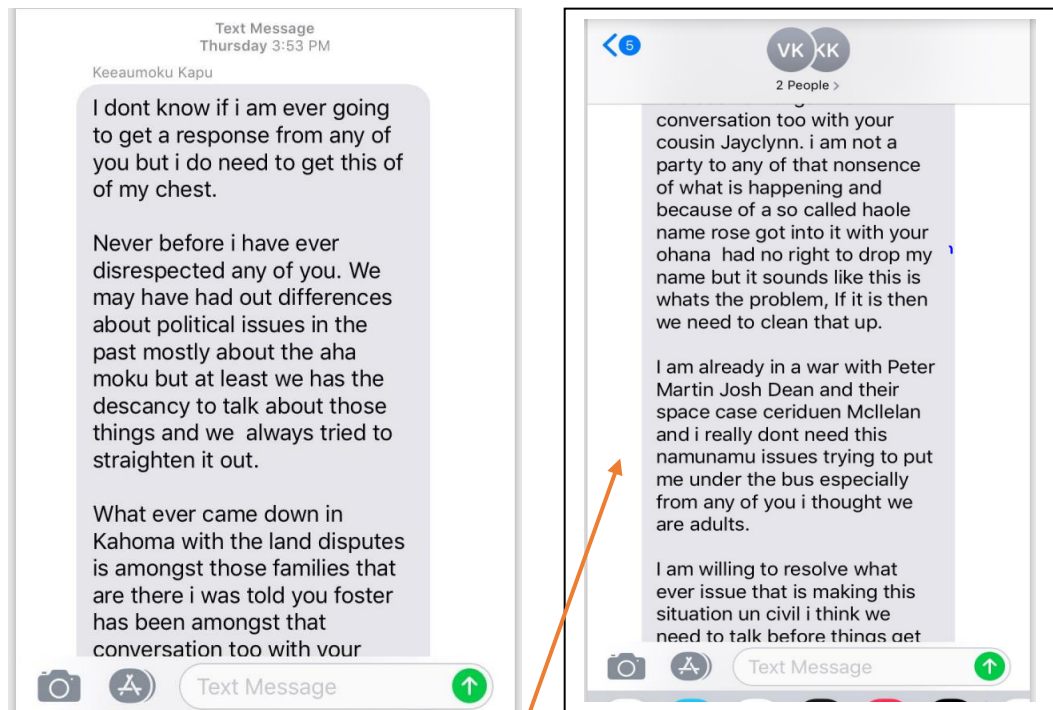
Text Message
Thursday 3:53 PM

Keeaumoku Kapu

I dont know if i am ever going to get a response from any of you but i do need to get this of of my chest.

Never before i have ever disrespected any of you. We may have had out differences about political issues in the past mostly about the aha moku but at least we has the descancy to talk about those things and we always tried to straighten it out.

What ever came down in Kahoma with the land disputes is amongst those families that are there i was told you foster has been amongst that conversation too with your

Text Message

5

VK KK

2 People >

conversation too with your cousin Jayclynn. i am not a party to any of that nonsence of what is happening and because of a so called haole name rose got into it with your ohana had no right to drop my name but it sounds like this is whats the problem, If it is then we need to clean that up.

I am already in a war with Peter Martin Josh Dean and their space case ceriduen Mcllelan and i really dont need this namunamu issues trying to put me under the bus especially from any of you i thought we are adults.

I am willing to resolve what ever issue that is making this situation un civil i think we need to talk before things get

Text Message